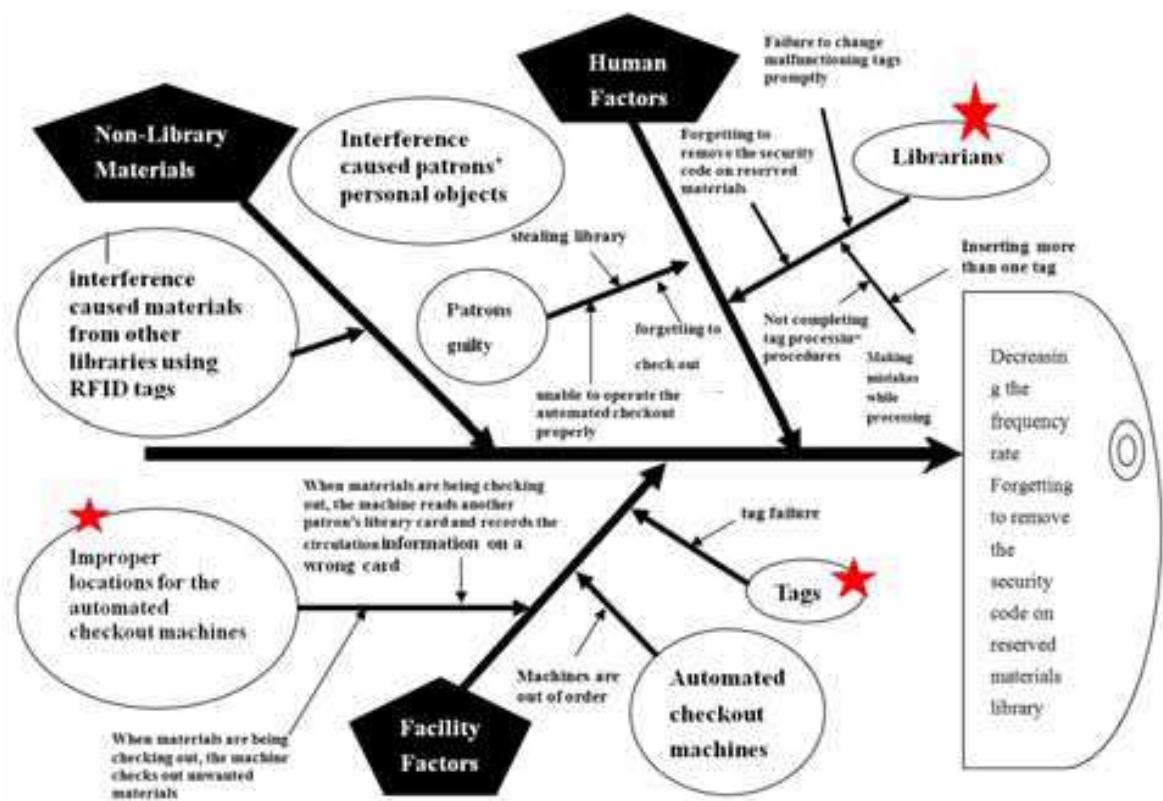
Non-Library Materials

Interference caused patrons' personal objects

Human Factors

Failure to change malfunctioning tags promptly

Forgetting to remove the security code on reserved materials

Librarians

interference caused materials from other libraries using RFID tags

stealing library

Patrons guilty

forgetting to check out

unable to operate the automated checkout properly

Inserting more than one tag

Not completing tag processing procedures

Making mistakes while processing

Decreasing the frequency rate Forgetting to remove the security code on reserved materials library

When materials are being checking out, the machine reads another patron's library card and records the circulation information on a wrong card

tag failure

Improper locations for the automated checkout machines

Tags

Machines are out of order

Automated checkout machines

When materials are being checking out, the machine checks out unwanted materials

Facility Factors